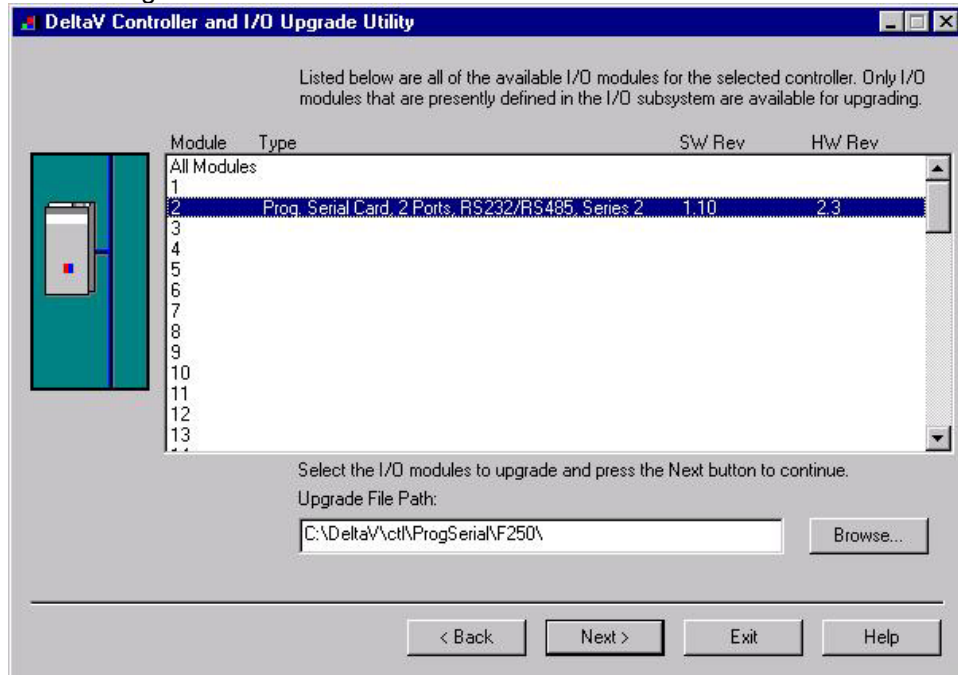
DeltaV Controller and I/O Upgrade Utility

Listed below are all of the available I/O modules for the selected controller. Only I/O modules that are presently defined in the I/O subsystem are available for upgrading.

| Module | Type | SW Rev | HW Rev |
|---|---|---|---|
| All Modules | | | |
| 1 | | | |
| 2 | Prog. Serial Card, 2 Ports, RS232/RS485, Series 2 | 1.10 | 2.3 |
| 3 | | | |
| 4 | | | |
| 5 | | | |
| 6 | | | |
| 7 | | | |
| 8 | | | |
| 9 | | | |
| 10 | | | |
| 11 | | | |
| 12 | | | |
| 13 | | | |

Select the I/O modules to upgrade and press the Next button to continue.

Upgrade File Path:

C:\DeltaV\ctl\ProgSerial\F250\

Browse...

< Back    Next >    Exit    Help